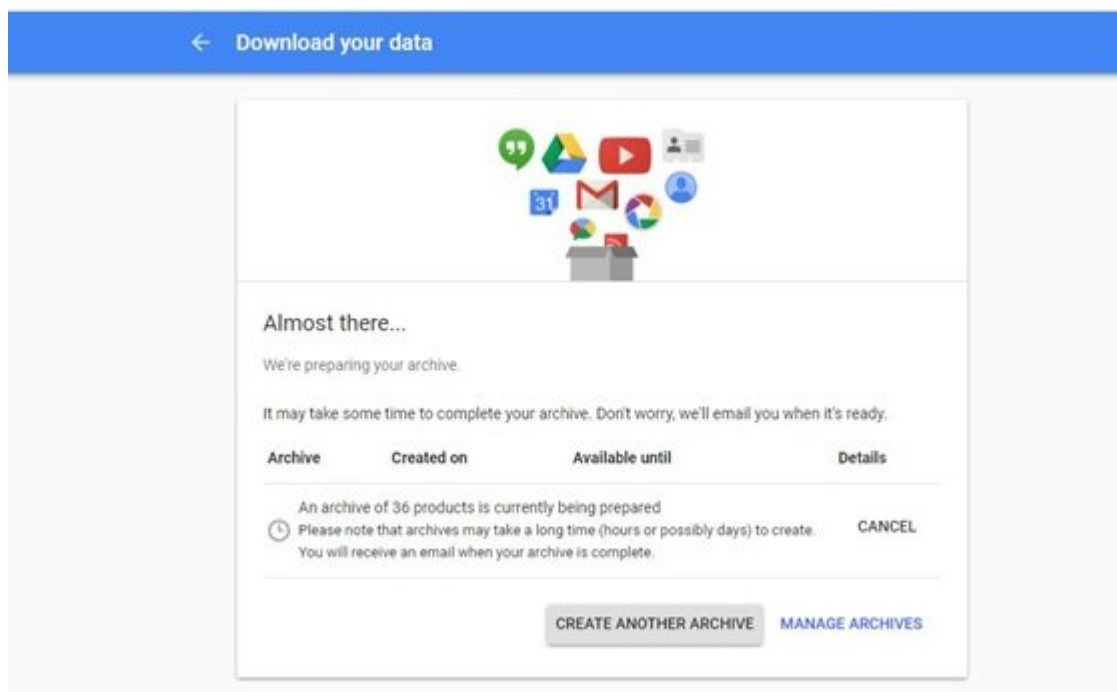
← Download your data

31

Almost there...

We're preparing your archive.

It may take some time to complete your archive. Don't worry, we'll email you when it's ready.

| Archive | Created on | Available until | Details |
|---|---|---|---|
| An archive of 36 products is currently being prepared<br>Please note that archives may take a long time (hours or possibly days) to create.<br>You will receive an email when your archive is complete. | | | CANCEL |

CREATE ANOTHER ARCHIVE MANAGE ARCHIVES